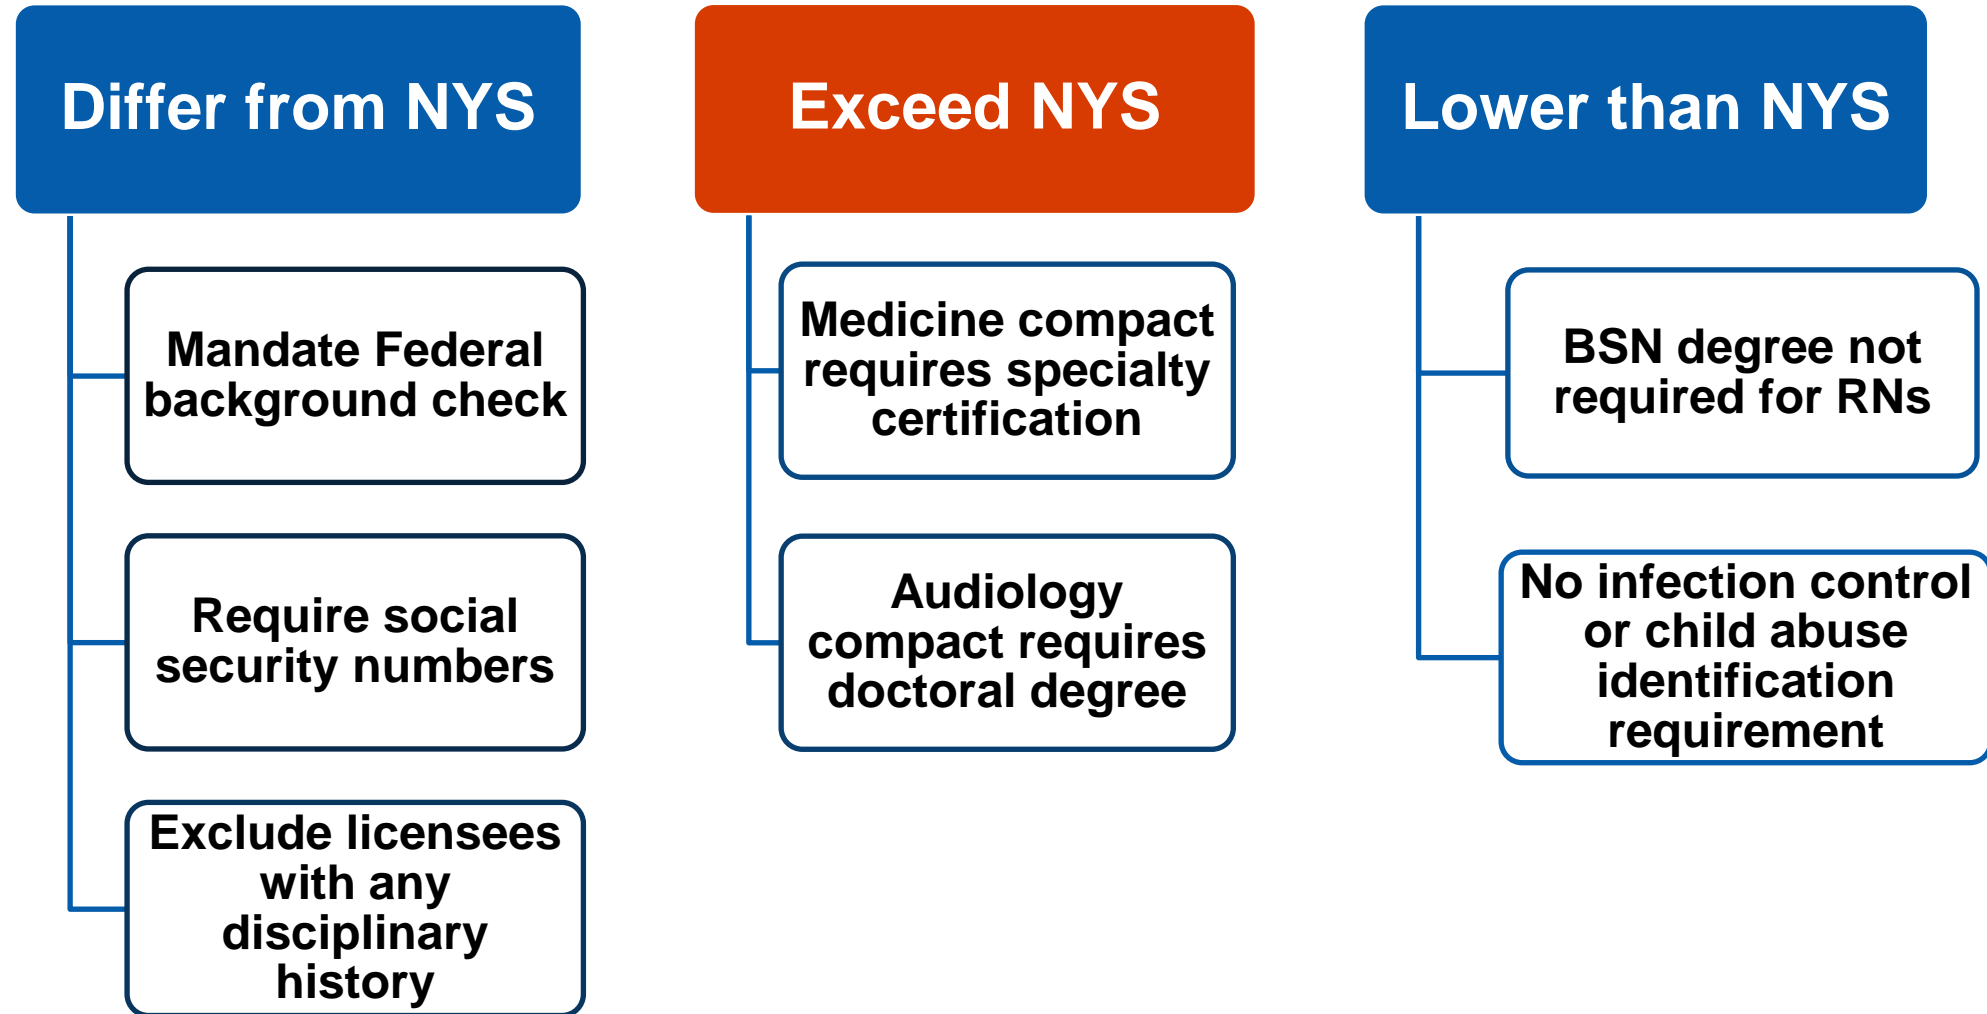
Differ from NYS

Mandate Federal background check

Require social security numbers

Exclude licensees with any disciplinary history

Exceed NYS

Medicine compact requires specialty certification

Audiology compact requires doctoral degree

Lower than NYS

BSN degree not required for RNs

No infection control or child abuse identification requirement